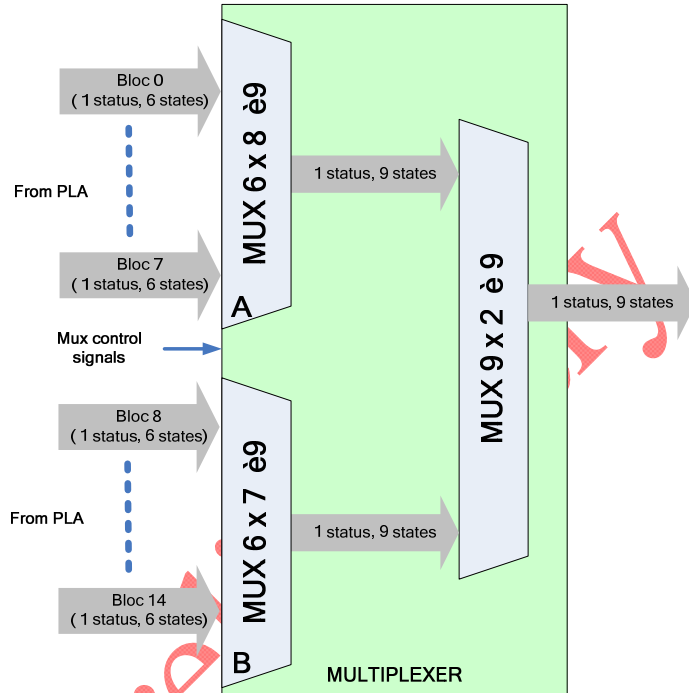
Bloc 0
( 1 status, 6 states)

From PLA

Bloc 7
( 1 status, 6 states)

MUX 6 x 8 è9

A

1 status, 9 states

Mux control signals

Bloc 8
( 1 status, 6 states)

From PLA

Bloc 14
( 1 status, 6 states)

MUX 6 x 7 è9

B

1 status, 9 states

MUX 9 x 2 è9

1 status, 9 states

MULTIPLEXER